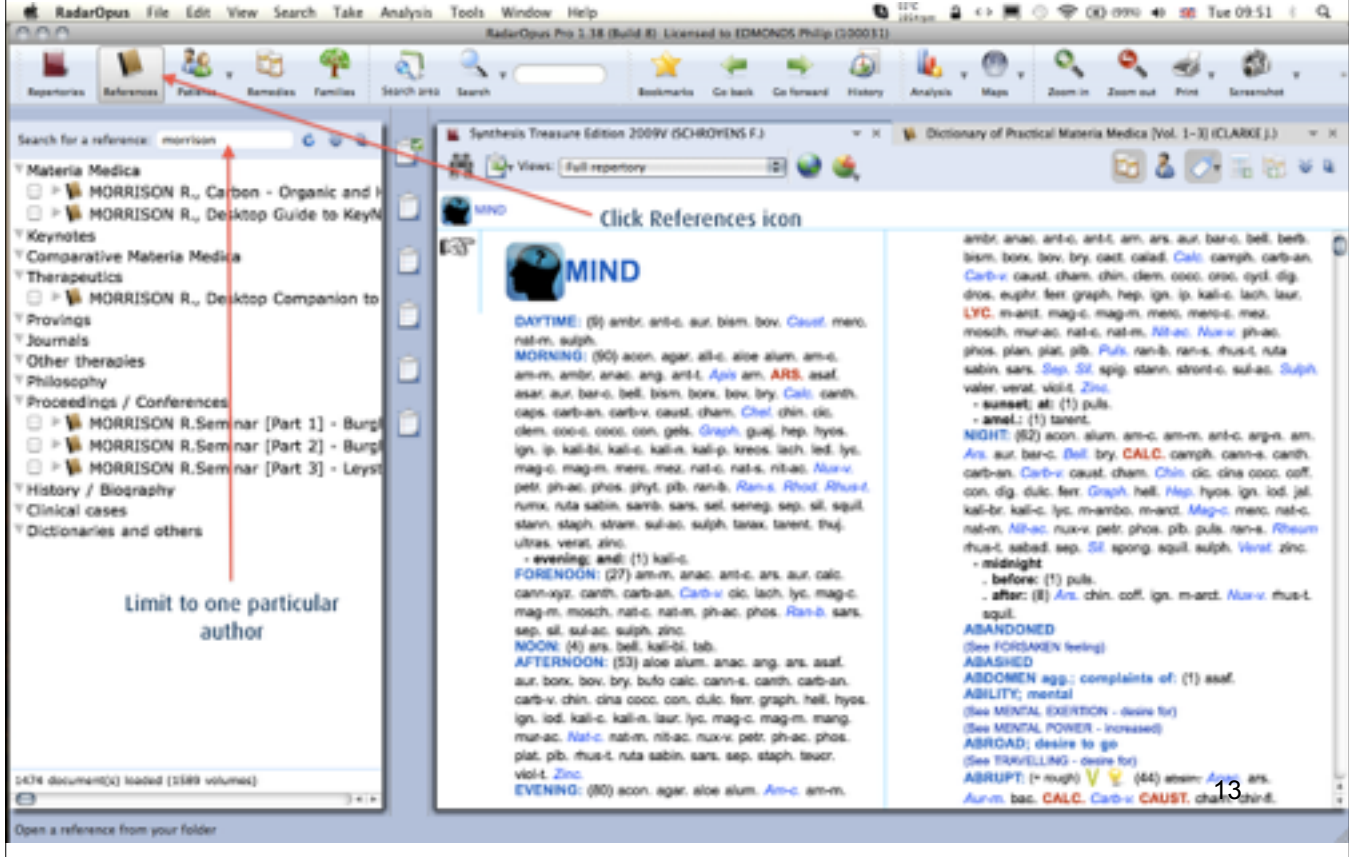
RadarOpus File Edit View Search Take Analysis Tools Window Help

Tue 09:51

RadarOpus Pro 1.38 (Build 8) Licensed to EDMONDS Philip (100031)

Repertories References Patients Remedies Families Search area Search Bookmarks Go back Go forward History Analysis Maps Zoom in Zoom out Print Screenshot

Search for a reference: morrison

Materia Medica
MORRISON R., Carbon - Organic and H
MORRISON R., Desktop Guide to KeyN
Keynotes
Comparative Materia Medica
Therapeutics
MORRISON R., Desktop Companion to
Provings
Journals
Other therapies
Philosophy
Proceedings / Conferences
MORRISON R.Seminar [Part 1] - Burgl
MORRISON R.Seminar [Part 2] - Burgl
MORRISON R.Seminar [Part 3] - Leyst
History / Biography
Clinical cases
Dictionaries and others

Limit to one particular author

1474 document(s) loaded (1589 volumes)

Open a reference from your folder

Synthesis Treasure Edition 2009V (SCHROYENS F.)

Dictionary of Practical Materia Medica [Vol. 1-3] (CLARKE J.)

Views: Full repertory

MIND

Click References icon

MIND

DAYTIME: (9) ambr. ant-c. aur. bism. bov. Caust. merc. nat-m. sulph.
MORNING: (90) acon. agar. all-c. aloe alum. am-c. am-m. ambr. anac. ang. ant-t. Apis arn. ARS. asaf. asar. aur. bar-c. bell. bism. borx. bov. bry. Calc. canth. caps. carb-an. carb-v. caust. cham. Chel. chin. cic. clem. coc-c. cocc. con. gels. Graph. guaj. hep. hyos. ign. ip. kali-bi. kali-c. kali-n. kali-p. kreos. lach. led. lyc. mag-c. mag-m. merc. mez. nat-c. nat-s. nit-ac. Nux-v. petr. ph-ac. phos. phyt. plb. ran-b. Ran-s. Rhod. Rhus-t. rumx. ruta sabin. samb. sars. sel. seneg. sep. sil. squil. stann. staph. stram. sul-ac. sulph. tarax. tarent. thuj. ultras. verat. zinc.
- evening; and: (1) kali-c.
FORENOON: (27) am-m. anac. ant-c. ars. aur. calc. cann-xyz. canth. carb-an. Carb-v. cic. lach. lyc. mag-c. mag-m. mosch. nat-c. nat-m. ph-ac. phos. Ran-b. sars. sep. sil. sul-ac. sulph. zinc.
NOON: (4) ars. bell. kali-bi. tab.
AFTERNOON: (53) aloe alum. anac. ang. ars. asaf. aur. borx. bov. bry. bufo calc. cann-s. canth. carb-an. carb-v. chin. cina cocc. con. dulc. ferr. graph. hell. hyos. ign. iod. kali-c. kali-n. laur. lyc. mag-c. mag-m. mang. mur-ac. Nat-c. nat-m. nit-ac. nux-v. petr. ph-ac. phos. plat. plb. rhus-t. ruta sabin. sars. sep. staph. teucr. viol-t. Zinc.
EVENING: (80) acon. agar. aloe alum. Am-c. am-m.

ambr. anac. ant-c. ant-t. arn. ars. aur. bar-c. bell. berb. bism. borx. bov. bry. cact. calad. Calc. camph. carb-an. Carb-v. caust. cham. chin. clem. cocc. croc. cycl. dig. dros. euphr. ferr. graph. hep. ign. ip. kali-c. lach. laur. LYC. m-arct. mag-c. mag-m. merc. merc-c. mez. mosch. mur-ac. nat-c. nat-m. Nit-ac. Nux-v. ph-ac. phos. plan. plat. plb. Puls. ran-b. ran-s. rhus-t. ruta sabin. sars. Sep. Sil. spig. stann. stront-c. sul-ac. Sulph. valer. verat. viol-t. Zinc.
- sunset; at: (1) puls.
- amel.: (1) tarent.
NIGHT: (62) acon. alum. am-c. am-m. ant-c. arg-n. arn. Ars. aur. bar-c. Bell. bry. CALC. camph. cann-s. canth. carb-an. Carb-v. caust. cham. Chin. cic. cina cocc. coff. con. dig. dulc. ferr. Graph. hell. Hep. hyos. ign. iod. jal. kali-br. kali-c. lyc. m-ambo. m-arct. Mag-c. merc. nat-c. nat-m. Nit-ac. nux-v. petr. phos. plb. puls. ran-s. Rheum rhus-t. sabad. sep. Sil. spong. squil. sulph. Verat. zinc.
- midnight
. before: (1) puls.
. after: (8) Ars. chin. coff. ign. m-arct. Nux-v. rhus-t. squil.
ABANDONED
(See FORSAKEN feeling)
ABASHED
ABDOMEN agg.; complaints of: (1) asaf.
ABILITY; mental
(See MENTAL EXERTION - desire for)
(See MENTAL POWER - increased)
ABROAD; desire to go
(See TRAVELLING - desire for)
ABRUPT: (= rough) (44) absin. Agar. ars. Aur-m. bac. CALC. Carb-v. CAUST. cham. chin-fl.

13